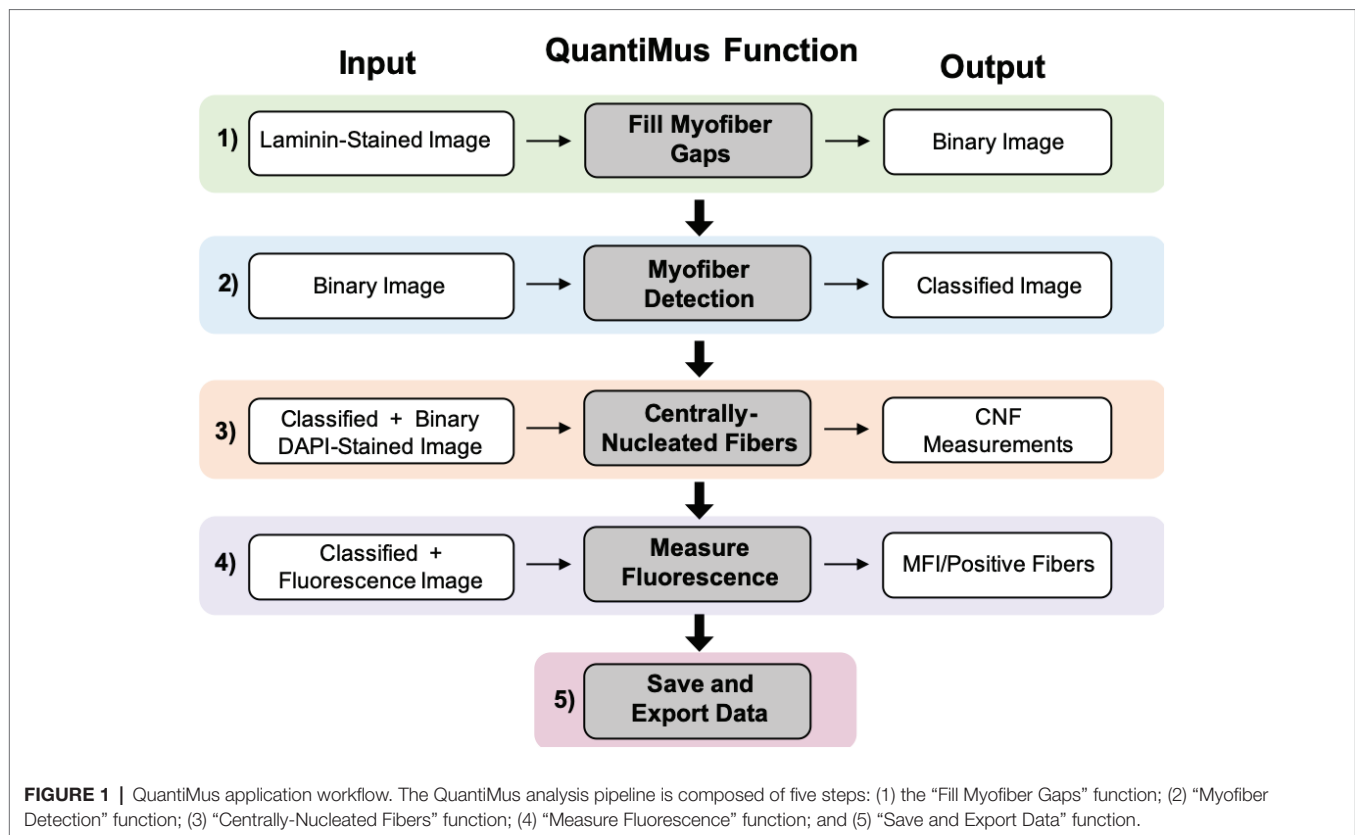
Input

QuantiMus Function

Output

1) Laminin-Stained Image → Fill Myofiber Gaps → Binary Image

2) Binary Image → Myofiber Detection → Classified Image

3) Classified + Binary DAPI-Stained Image → Centrally-Nucleated Fibers → CNF Measurements

4) Classified + Fluorescence Image → Measure Fluorescence → MFI/Positive Fibers

5) Save and Export Data

**FIGURE 1 |** QuantiMus application workflow. The QuantiMus analysis pipeline is composed of five steps: (1) the "Fill Myofiber Gaps" function; (2) "Myofiber Detection" function; (3) "Centrally-Nucleated Fibers" function; (4) "Measure Fluorescence" function; and (5) "Save and Export Data" function.